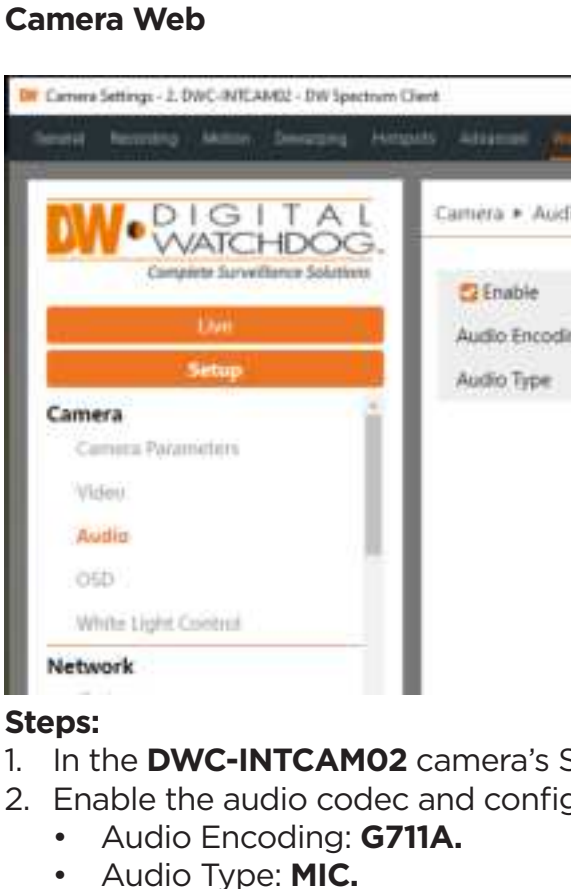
**Camera Web**

DW Camera Settings - 2. DWC-INTCAM02 - DW Spectrum Client

General Recording Motion Dewarping Hotspots Advanced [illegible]

DW DIGITAL WATCHDOG. Complete Surveillance Solutions

Camera ▸ Aud

Live

Setup

Enable

Audio Encodi

Audio Type

Camera

Camera Parameters

Video

Audio

OSD

White Light Control

Network

**Steps:**

1. In the **DWC-INTCAM02** camera's S
2. Enable the audio codec and config
   • Audio Encoding: **G711A.**
   • Audio Type: **MIC.**